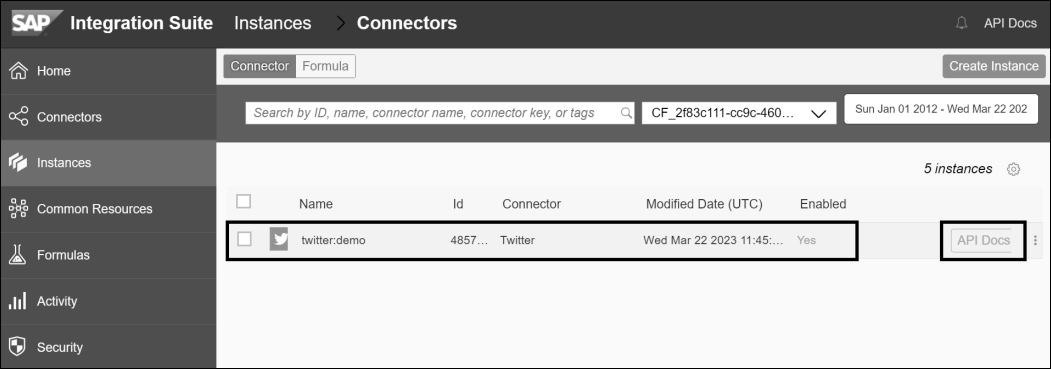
SAP Integration Suite Instances > Connectors

API Docs

Home

Connectors

Instances

Common Resources

Formulas

Activity

Security

Connector Formula

Create Instance

Search by ID, name, connector name, connector key, or tags

CF_2f83c111-cc9c-460...

Sun Jan 01 2012 - Wed Mar 22 202

5 instances

| | Name | Id | Connector | Modified Date (UTC) | Enabled | |
|---|---|---|---|---|---|---|
| | twitter:demo | 4857... | Twitter | Wed Mar 22 2023 11:45:... | Yes | API Docs |